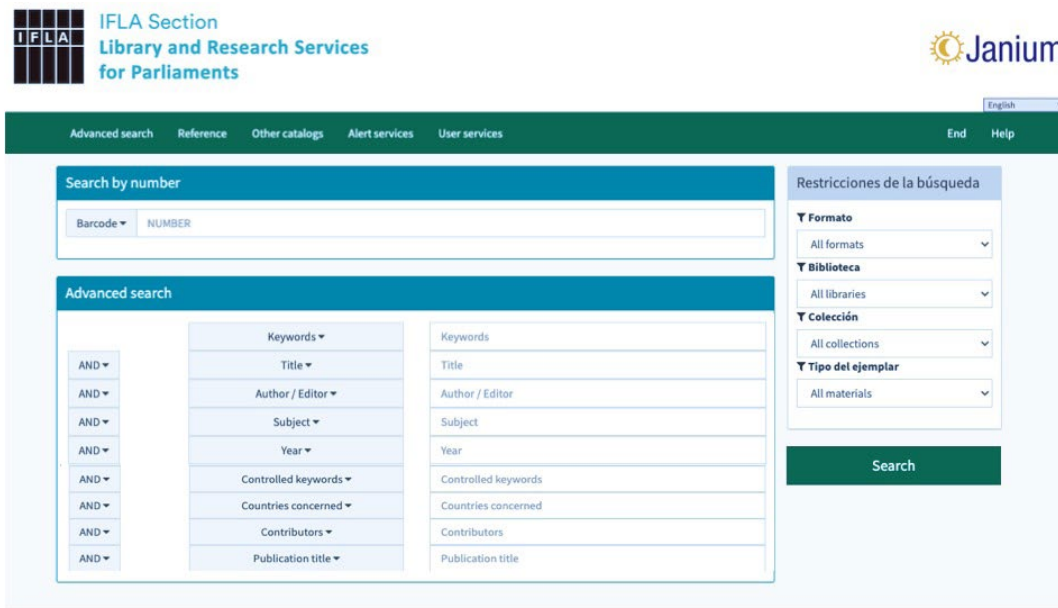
IFLA

IFLA Section
Library and Research Services for Parliaments

Janium

English

Advanced search Reference Other catalogs Alert services User services End Help

Search by number

Barcode ▾ NUMBER

Advanced search

| | | |
|---|---|---|
| | Keywords ▾ | Keywords |
| AND ▾ | Title ▾ | Title |
| AND ▾ | Author / Editor ▾ | Author / Editor |
| AND ▾ | Subject ▾ | Subject |
| AND ▾ | Year ▾ | Year |
| AND ▾ | Controlled keywords ▾ | Controlled keywords |
| AND ▾ | Countries concerned ▾ | Countries concerned |
| AND ▾ | Contributors ▾ | Contributors |
| AND ▾ | Publication title ▾ | Publication title |

Restricciones de la búsqueda

Formato
All formats

Biblioteca
All libraries

Colección
All collections

Tipo del ejemplar
All materials

Search